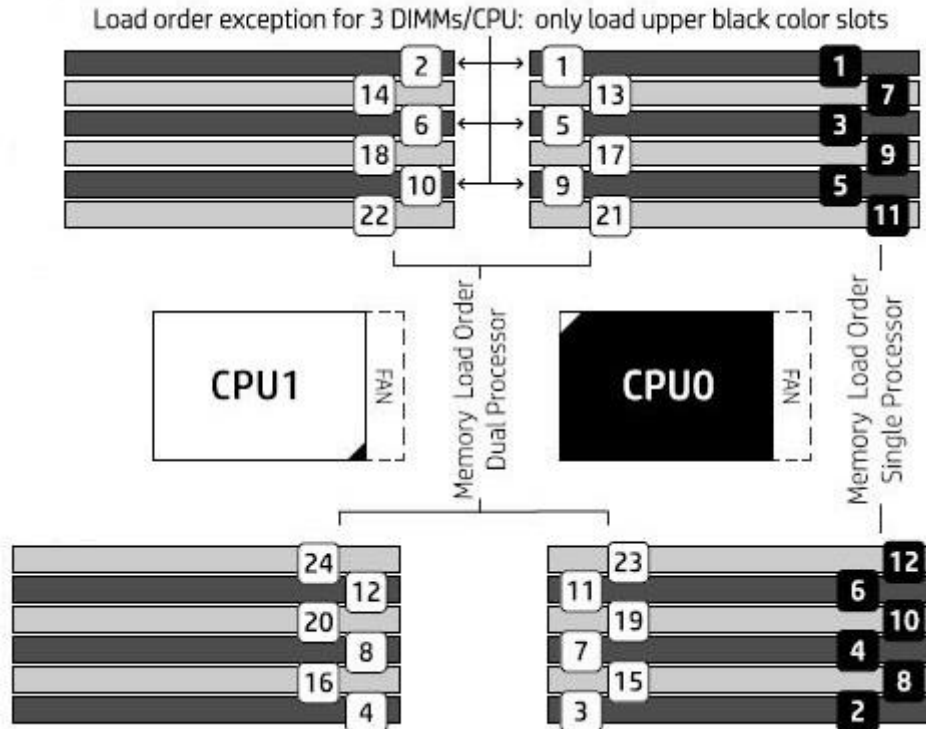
Load order exception for 3 DIMMs/CPU: only load upper black color slots

2
14
6
18
10
22

1
13
5
17
9
21

1
7
3
9
5
11

Memory Load Order
Dual Processor

Memory Load Order
Single Processor

CPU1
FAN

CPU0
FAN

24
12
20
8
16
4

23
11
19
7
15
3

12
6
10
4
8
2